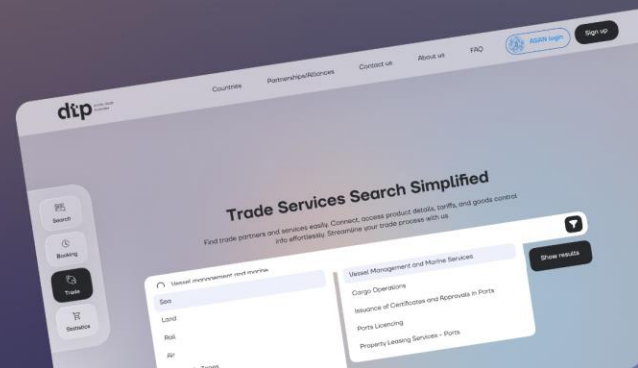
dtp

Countries Partnerships/Alliances Contact us About us FAQ ASAN login Sign up

Search
Booking
Trade
Statistics

Trade Services Search Simplified

Find trade partners and services easily. Connect, access product details, tariffs, and goods control info effortlessly. Streamline your trade process with us

Vessel management and marine

Sea
Land
Rail
Air

Vessel Management and Marine Services
Cargo Operations
Issuance of Certificates and Approvals in Ports
Ports Licencing
Property Leasing Services - Ports

Show results